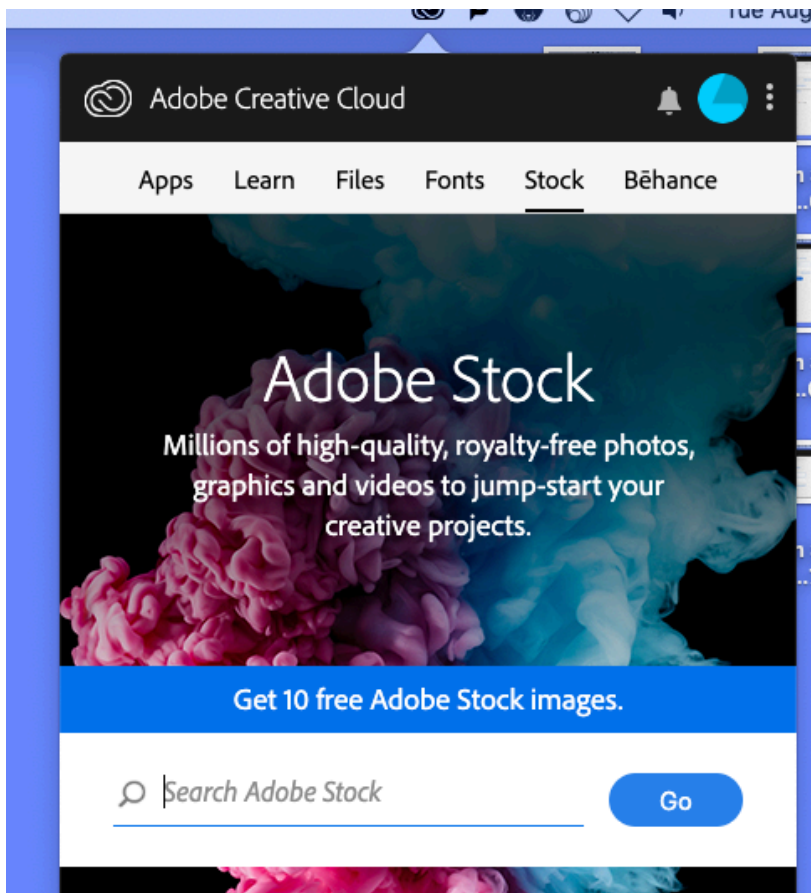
Tue Aug

Adobe Creative Cloud

Apps Learn Files Fonts Stock Bēhance

Adobe Stock

Millions of high-quality, royalty-free photos, graphics and videos to jump-start your creative projects.

Get 10 free Adobe Stock images.

Search Adobe Stock

Go